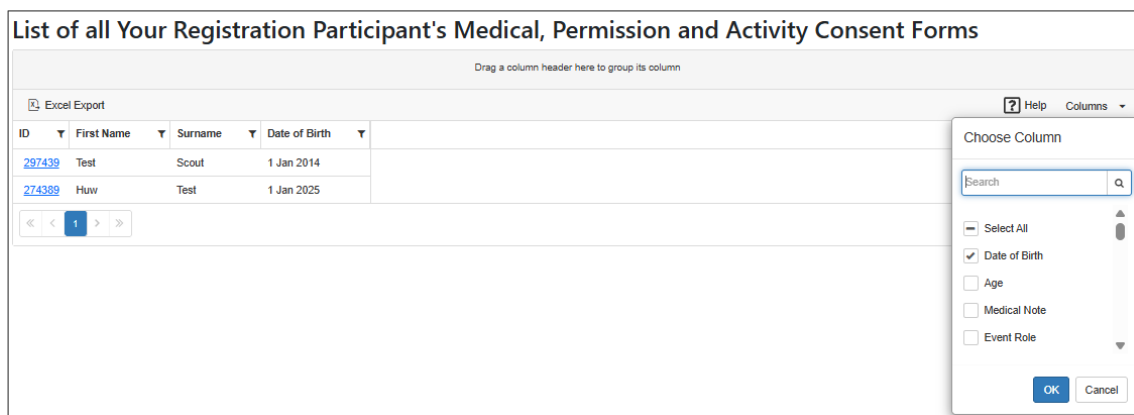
List of all Your Registration Participant's Medical, Permission and Activity Consent Forms

Drag a column header here to group its column

Excel Export

Help Columns

| ID | First Name | Surname | Date of Birth |
|---|---|---|---|
| 297439 | Test | Scout | 1 Jan 2014 |
| 274389 | Huw | Test | 1 Jan 2025 |

« ‹ 1 › »

Choose Column

Search

Select All
Date of Birth
Age
Medical Note
Event Role

OK Cancel